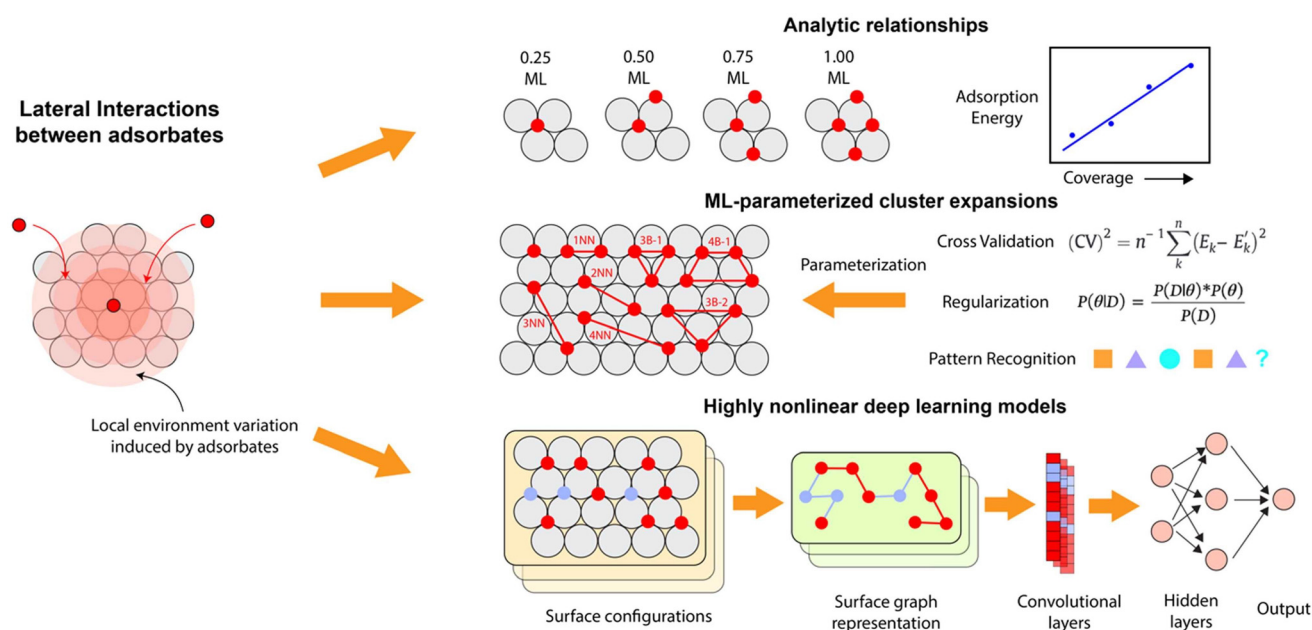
Lateral Interactions between adsorbates

Local environment variation induced by adsorbates

Analytic relationships

0.25 ML

0.50 ML

0.75 ML

1.00 ML

Adsorption Energy

Coverage

ML-parameterized cluster expansions

1NN

3B-1

4B-1

2NN

3B-2

3NN

4NN

Parameterization

Cross Validation $(\mathrm{CV})^2 = n^{-1}\sum_{k}^{n}(E_k - E_k')^2$

Regularization $P(\theta|D) = \frac{P(D|\theta)*P(\theta)}{P(D)}$

Pattern Recognition ?

Highly nonlinear deep learning models

Surface configurations

Surface graph representation

Convolutional layers

Hidden layers

Output